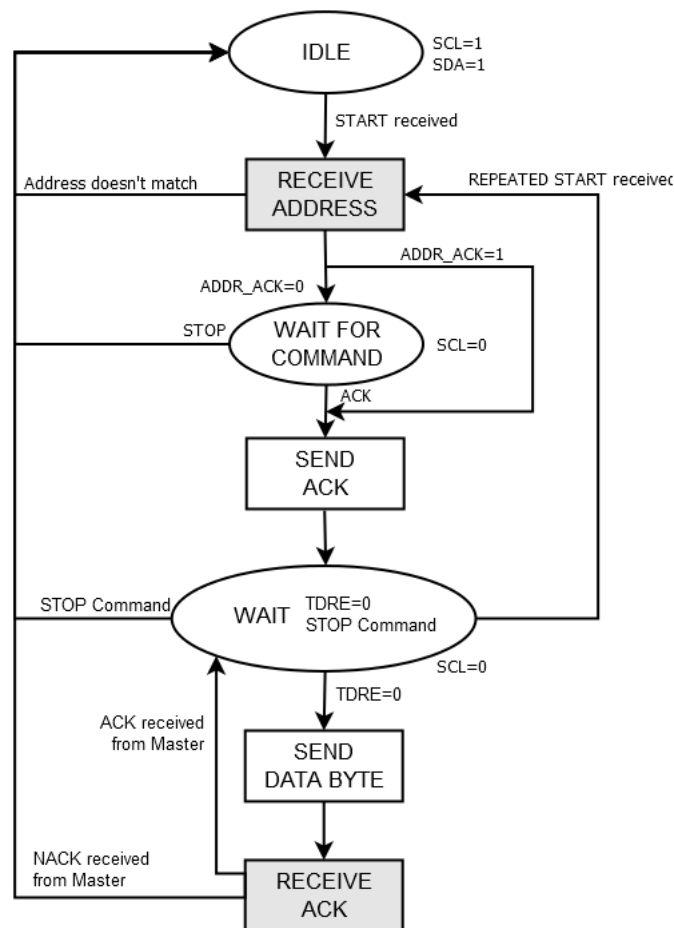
IDLE
SCL=1
SDA=1
START received
Address doesn't match
RECEIVE ADDRESS
REPEATED START receivec
ADDR_ACK=1
ADDR_ACK=0
STOP
WAIT FOR COMMAND
SCL=0
ACK
SEND ACK
STOP Command
WAIT
TDRE=0
STOP Command
SCL=0
TDRE=0
ACK received from Master
SEND DATA BYTE
NACK received from Master
RECEIVE ACK